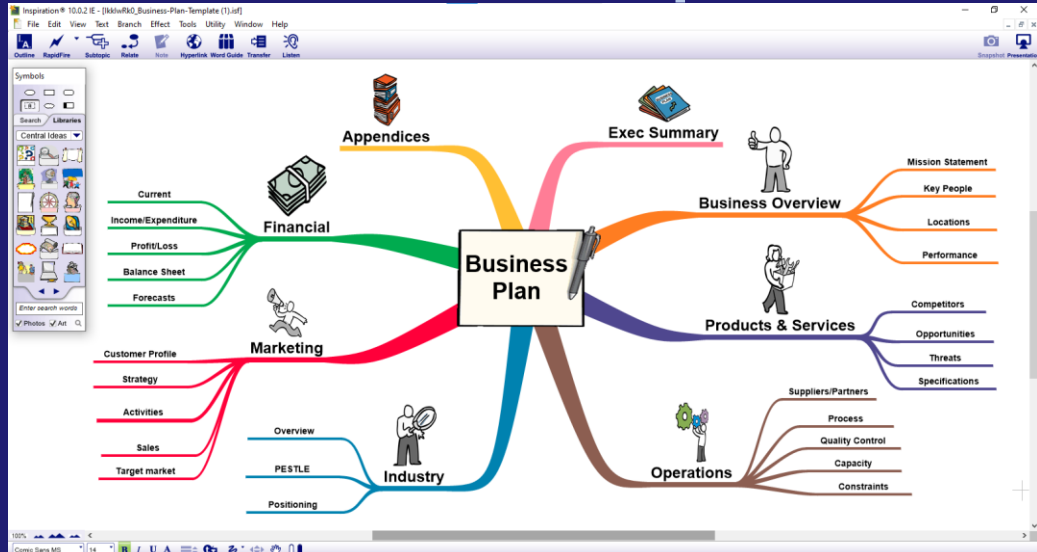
Inspiration® 10.0.2 IE - [IkklwRk0_Business-Plan-Template (1).isf]
File Edit View Text Branch Effect Tools Utility Window Help
Outline RapidFire Subtopic Relate Note Hyperlink Word Guide Transfer Listen
Snapshot Presentation

Symbols
Search Libraries
Central Ideas
Enter search words
Photos Art

Business Plan

Appendices

Exec Summary

Business Overview
Mission Statement
Key People
Locations
Performance

Financial
Current
Income/Expenditure
Profit/Loss
Balance Sheet
Forecasts

Products & Services
Competitors
Opportunities
Threats
Specifications

Marketing
Customer Profile
Strategy
Activities
Sales
Target market

Industry
Overview
PESTLE
Positioning

Operations
Suppliers/Partners
Process
Quality Control
Capacity
Constraints

100%
Comic Sans MS 14